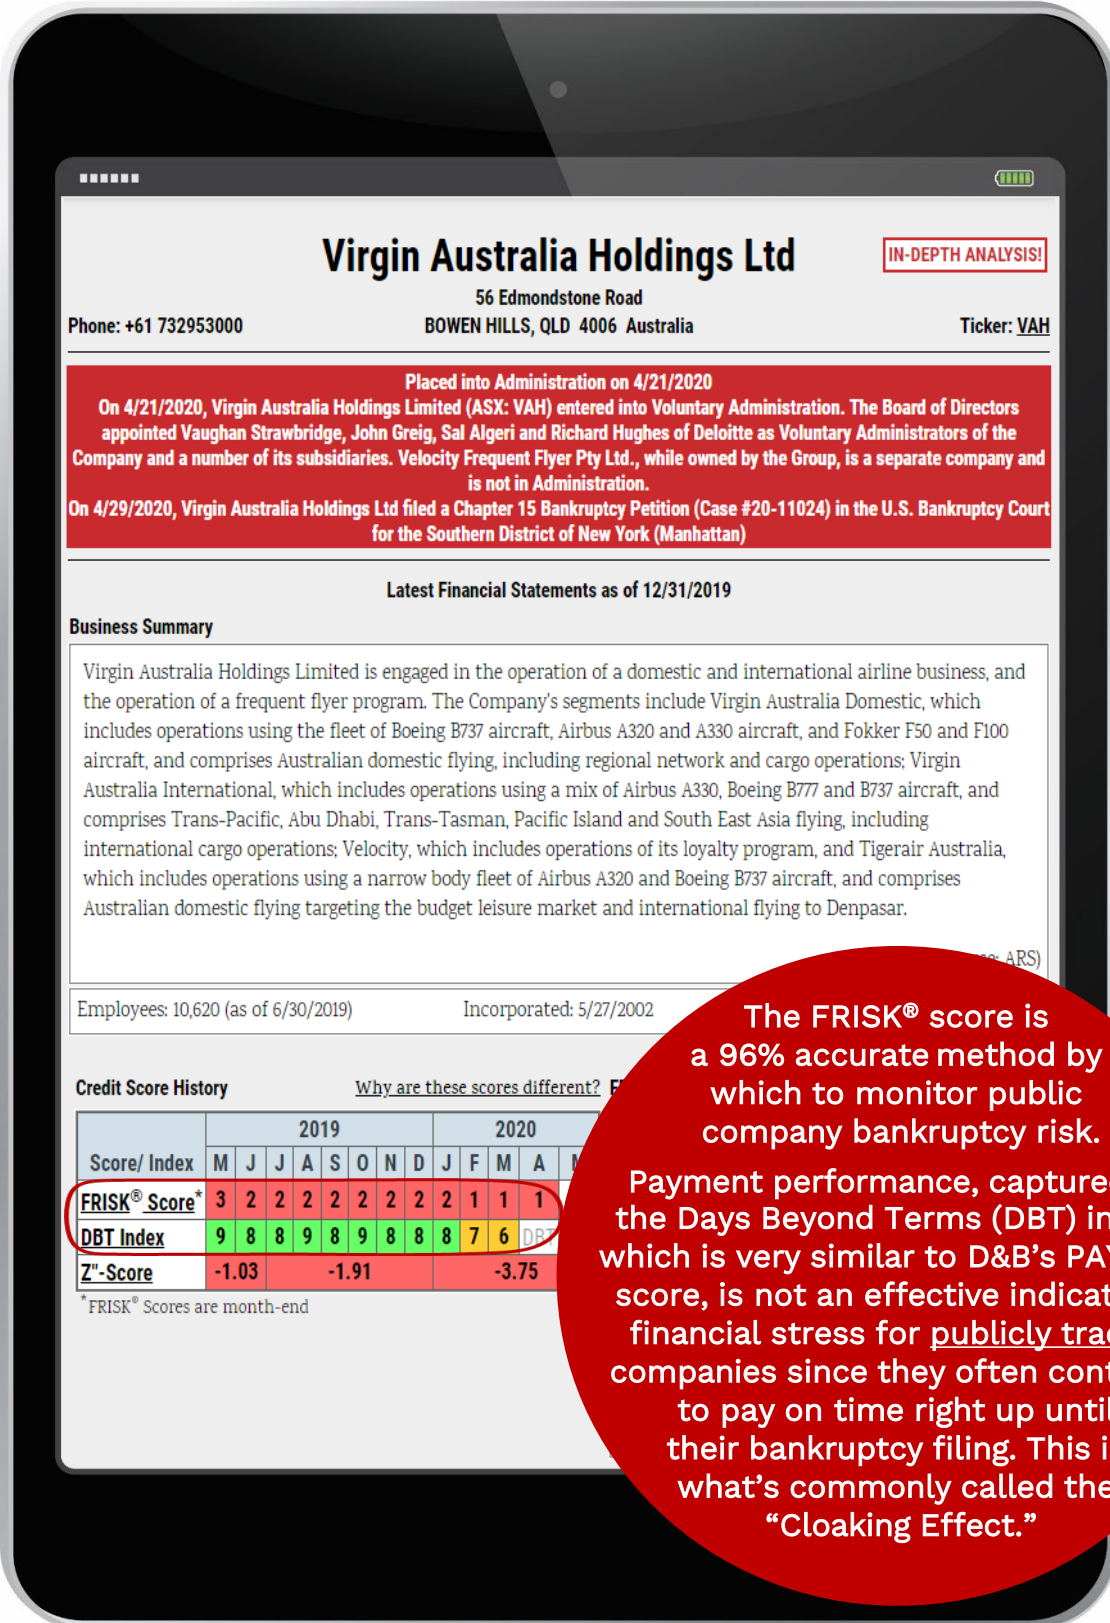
Virgin Australia Holdings Ltd

IN-DEPTH ANALYSIS!

56 Edmondstone Road

Phone: +61 732953000 BOWEN HILLS, QLD 4006 Australia Ticker: VAH

Placed into Administration on 4/21/2020
On 4/21/2020, Virgin Australia Holdings Limited (ASX: VAH) entered into Voluntary Administration. The Board of Directors appointed Vaughan Strawbridge, John Greig, Sal Algeri and Richard Hughes of Deloitte as Voluntary Administrators of the Company and a number of its subsidiaries. Velocity Frequent Flyer Pty Ltd., while owned by the Group, is a separate company and is not in Administration.
On 4/29/2020, Virgin Australia Holdings Ltd filed a Chapter 15 Bankruptcy Petition (Case #20-11024) in the U.S. Bankruptcy Court for the Southern District of New York (Manhattan)

Latest Financial Statements as of 12/31/2019

Business Summary

Virgin Australia Holdings Limited is engaged in the operation of a domestic and international airline business, and the operation of a frequent flyer program. The Company's segments include Virgin Australia Domestic, which includes operations using the fleet of Boeing B737 aircraft, Airbus A320 and A330 aircraft, and Fokker F50 and F100 aircraft, and comprises Australian domestic flying, including regional network and cargo operations; Virgin Australia International, which includes operations using a mix of Airbus A330, Boeing B777 and B737 aircraft, and comprises Trans-Pacific, Abu Dhabi, Trans-Tasman, Pacific Island and South East Asia flying, including international cargo operations; Velocity, which includes operations of its loyalty program, and Tigerair Australia, which includes operations using a narrow body fleet of Airbus A320 and Boeing B737 aircraft, and comprises Australian domestic flying targeting the budget leisure market and international flying to Denpasar.

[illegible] ARS)

Employees: 10,620 (as of 6/30/2019) Incorporated: 5/27/2002

Credit Score History Why are these scores different? F

| Score/ Index | 2019 M | J | J | A | S | O | N | D | 2020 J | F | M | A | M |
|---|---|---|---|---|---|---|---|---|---|---|---|---|---|
| FRISK® Score* | 3 | 2 | 2 | 2 | 2 | 2 | 2 | 2 | 2 | 1 | 1 | 1 | |
| DBT Index | 9 | 8 | 8 | 9 | 8 | 9 | 8 | 8 | 8 | 7 | 6 | DBT | |
| Z"-Score | -1.03 | | | -1.91 | | | | | | -3.75 | | | |

*FRISK® Scores are month-end

The FRISK® score is a 96% accurate method by which to monitor public company bankruptcy risk.

Payment performance, capture the Days Beyond Terms (DBT) in which is very similar to D&B's PAY score, is not an effective indicat financial stress for publicly trad companies since they often cont to pay on time right up until their bankruptcy filing. This i what's commonly called the "Cloaking Effect."